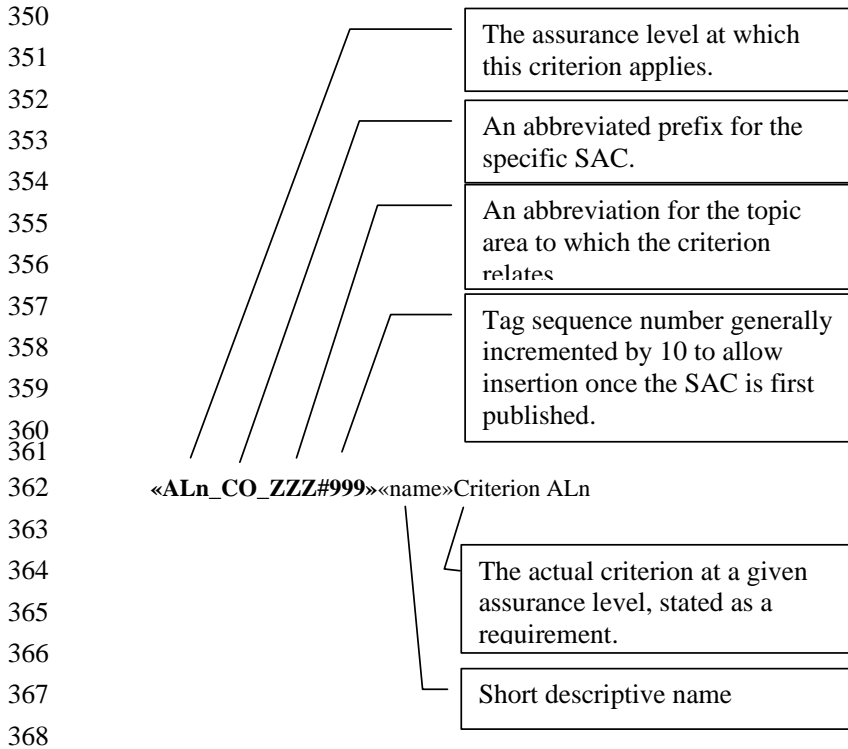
350
351
352
353
354
355
356
357
358
359
360
361
362
363
364
365
366
367
368

The assurance level at which this criterion applies.

An abbreviated prefix for the specific SAC.

An abbreviation for the topic area to which the criterion relates.

Tag sequence number generally incremented by 10 to allow insertion once the SAC is first published.

**«ALn_CO_ZZZ#999»**«name»Criterion ALn

The actual criterion at a given assurance level, stated as a requirement.

Short descriptive name